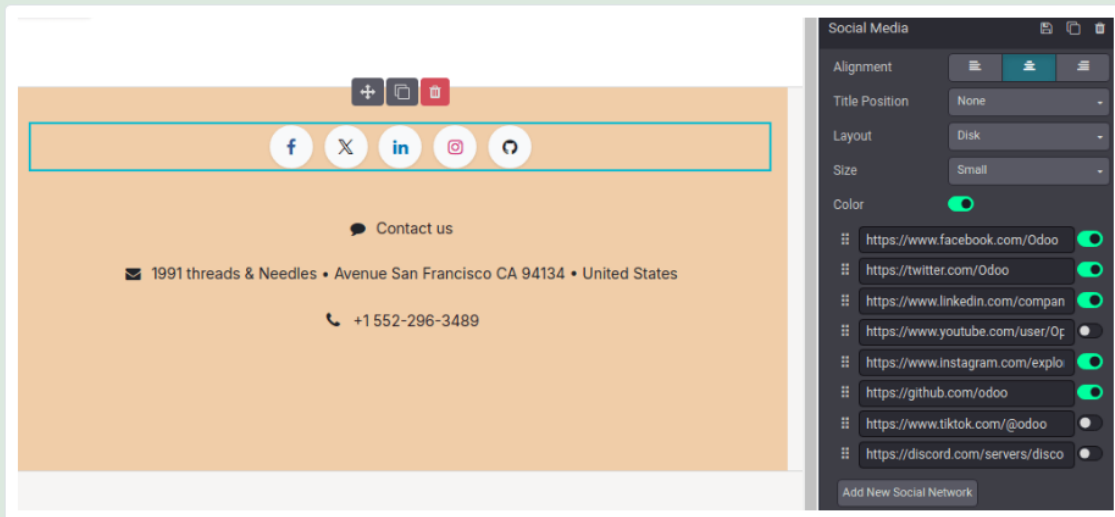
f 𝕏 in

Contact us

1991 threads & Needles • Avenue San Francisco CA 94134 • United States

+1 552-296-3489

Social Media

Alignment

Title Position None

Layout Disk

Size Small

Color

https://www.facebook.com/Odoo

https://twitter.com/Odoo

https://www.linkedin.com/compan

https://www.youtube.com/user/Op

https://www.instagram.com/explo

https://github.com/odoo

https://www.tiktok.com/@odoo

https://discord.com/servers/disco

Add New Social Network